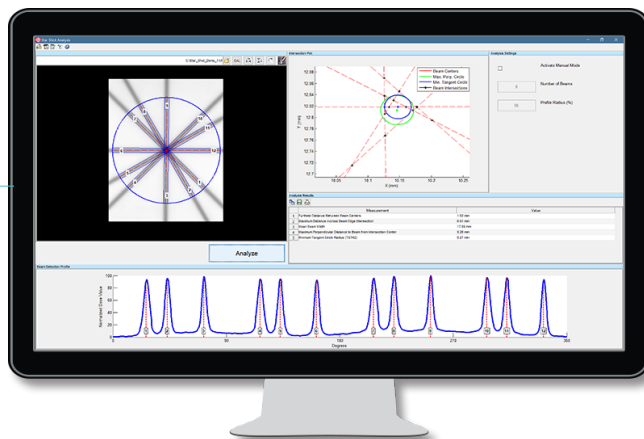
Star Shot Analysis

Intersection Plot

Beam Centers
Max. Perp. Circle
Min. Tangent Circle
Beam Intersections

12.88
12.86
12.84
12.82
12.8
12.78
12.76
12.74
12.72

Y (mm)

10.05
10.1
10.15
10.2
10.25

X (mm)

Analysis Settings

Activate Manual Mode

Number of Beams

Profile Radius (%)

Analyze

Analysis Results

| | Measurement | Value |
|---|---|---|
| 1 | Furthest Distance Between Beam Centers | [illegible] mm |
| 2 | Maximum Distance Across Beam Edge Intersection | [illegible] mm |
| 3 | Mean Beam Width | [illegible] mm |
| 4 | Maximum Perpendicular Distance to Beam from Intersection Center | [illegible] mm |
| 5 | Minimum Tangent Circle Radius (TCRA) | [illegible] mm |

Beam Detection Profile

100

Normalized Dose Value

0
90
180
270
360

Degrees